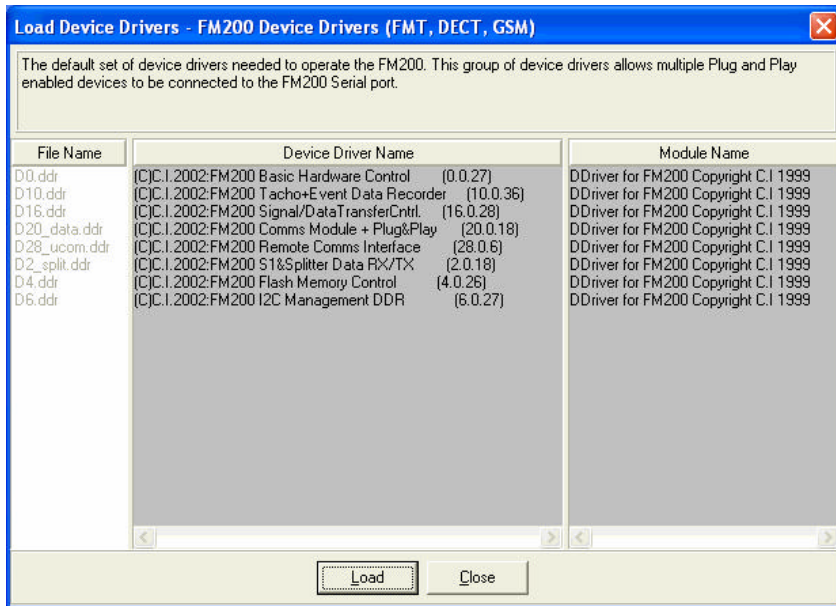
Load Device Drivers - FM200 Device Drivers (FMT, DECT, GSM)

The default set of device drivers needed to operate the FM200. This group of device drivers allows multiple Plug and Play enabled devices to be connected to the FM200 Serial port.

| File Name | Device Driver Name | Module Name |
|---|---|---|
| D0.ddr | (C)C.I.2002:FM200 Basic Hardware Control (0.0.27) | DDriver for FM200 Copyright C.I 1999 |
| D10.ddr | (C)C.I.2002:FM200 Tacho+Event Data Recorder (10.0.36) | DDriver for FM200 Copyright C.I 1999 |
| D16.ddr | (C)C.I.2002:FM200 Signal/DataTransferCntrl. (16.0.28) | DDriver for FM200 Copyright C.I 1999 |
| D20_data.ddr | (C)C.I.2002:FM200 Comms Module + Plug&Play (20.0.18) | DDriver for FM200 Copyright C.I 1999 |
| D28_ucom.ddr | (C)C.I.2002:FM200 Remote Comms Interface (28.0.6) | DDriver for FM200 Copyright C.I 1999 |
| D2_split.ddr | (C)C.I.2002:FM200 S1&Splitter Data RX/TX (2.0.18) | DDriver for FM200 Copyright C.I 1999 |
| D4.ddr | (C)C.I.2002:FM200 Flash Memory Control (4.0.26) | DDriver for FM200 Copyright C.I 1999 |
| D6.ddr | (C)C.I.2002:FM200 I2C Management DDR (6.0.27) | DDriver for FM200 Copyright C.I 1999 |

Load Close